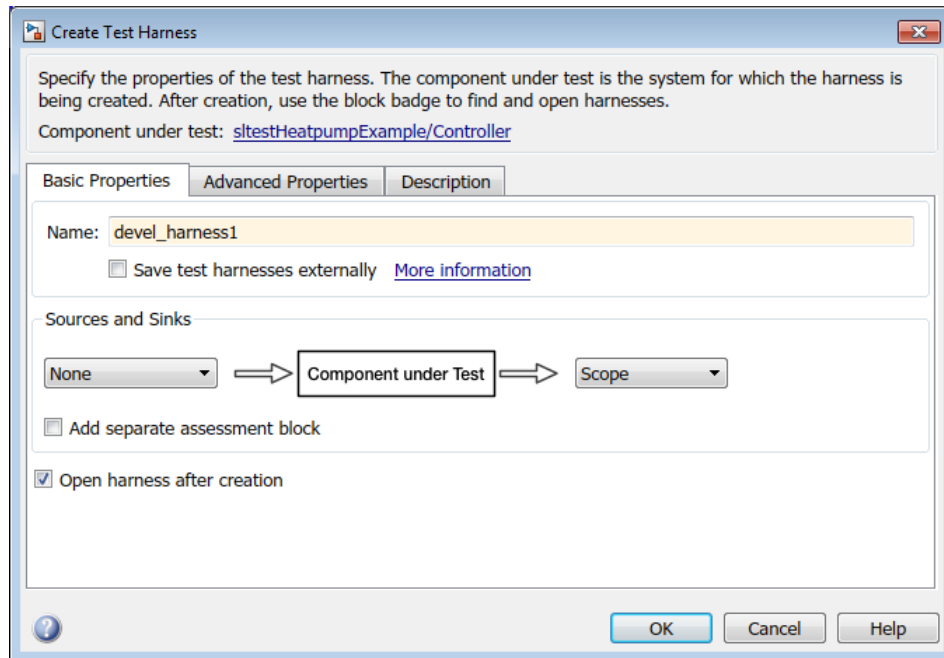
Create Test Harness

Specify the properties of the test harness. The component under test is the system for which the harness is being created. After creation, use the block badge to find and open harnesses.

Component under test: sltestHeatpumpExample/Controller

Basic Properties | Advanced Properties | Description

Name: devel_harness1

Save test harnesses externally More information

Sources and Sinks

None

Component under Test

Scope

Add separate assessment block

Open harness after creation

OK Cancel Help